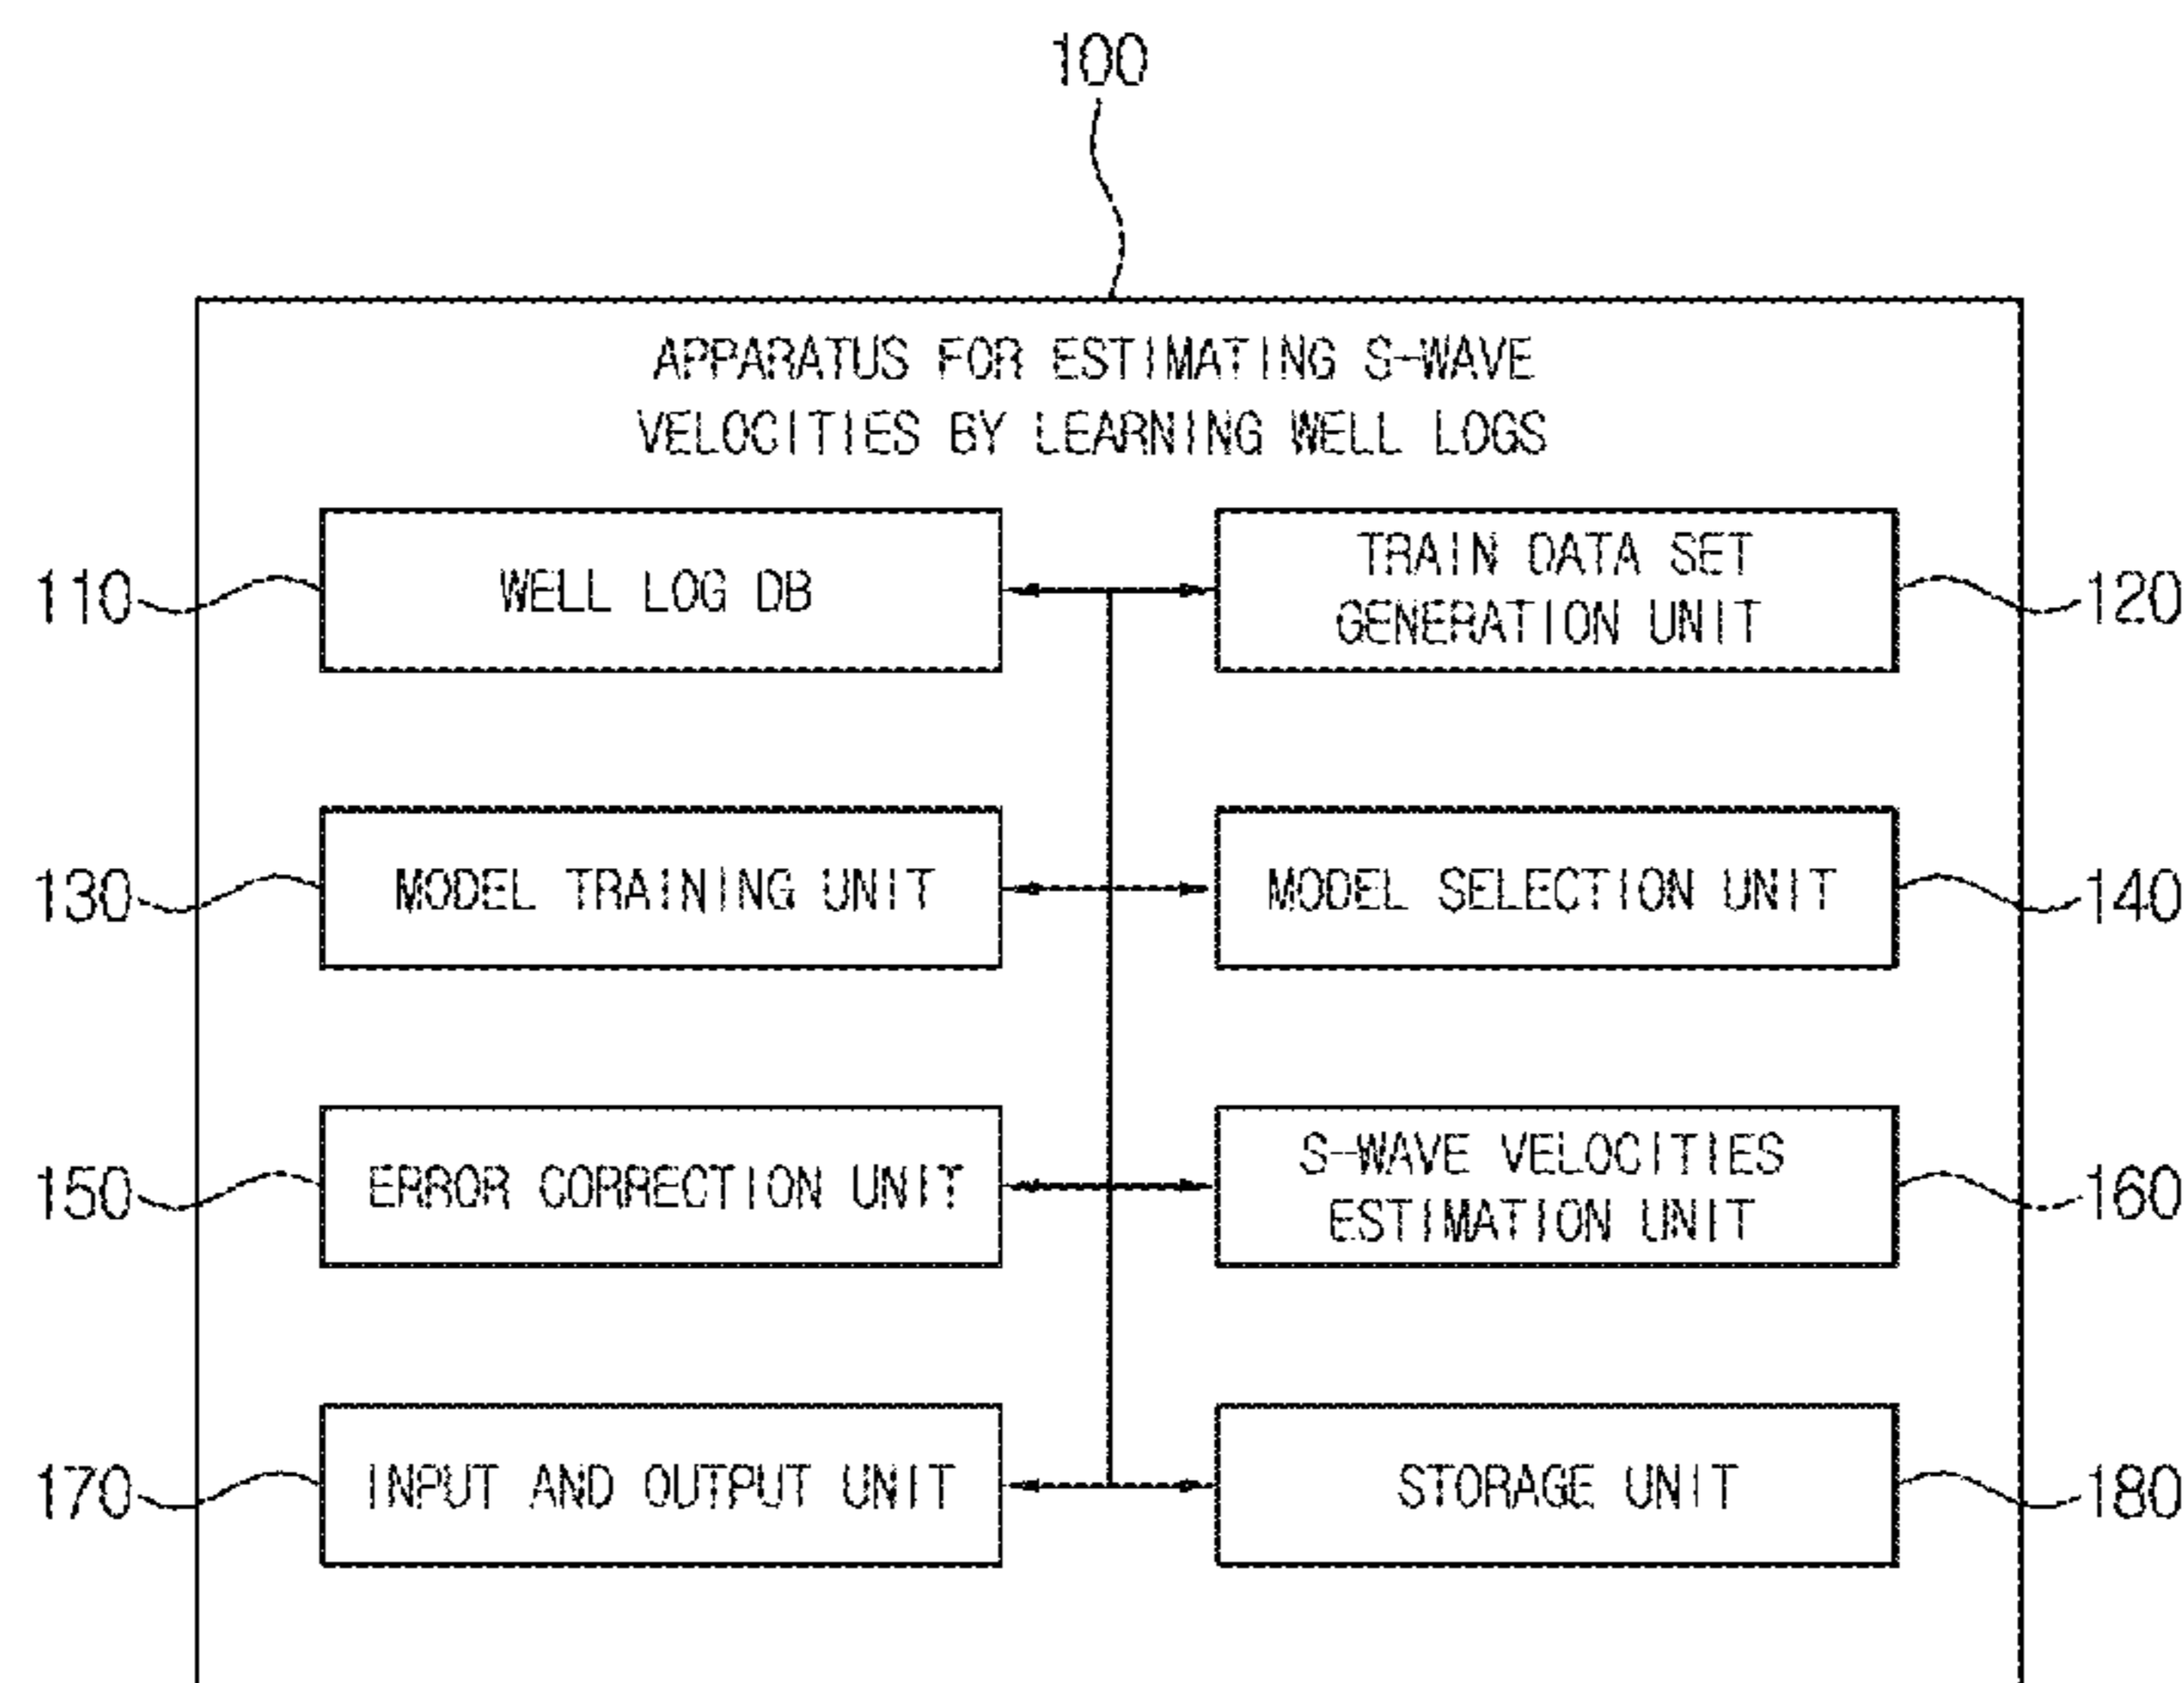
100

APPARATUS FOR ESTIMATING S-WAVE VELOCITIES BY LEARNING WELL LOGS

110 WELL LOG DB

TRAIN DATA SET GENERATION UNIT 120

130 MODEL TRAINING UNIT

MODEL SELECTION UNIT 140

150 ERROR CORRECTION UNIT

S-WAVE VELOCITIES ESTIMATION UNIT 160

170 INPUT AND OUTPUT UNIT

STORAGE UNIT 180